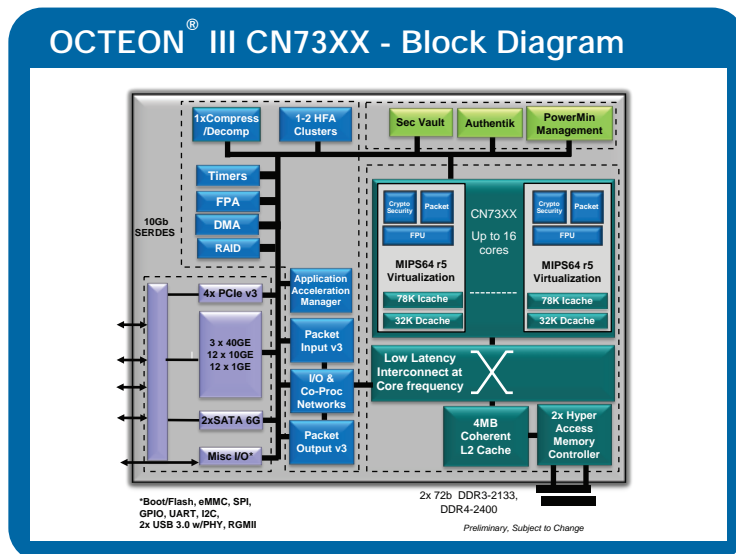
OCTEON® III CN73XX - Block Diagram

1xCompress /Decomp

1-2 HFA Clusters

Sec Vault

Authentik

PowerMin Management

Timers

FPA

DMA

RAID

10Gb SERDES

Crypto Security

Packet

FPU

MIPS64 r5 Virtualization

78K Icache

32K Dcache

CN73XX

Up to 16 cores

Crypto Security

Packet

FPU

MIPS64 r5 Virtualization

78K Icache

32K Dcache

4x PCIe v3

3 x 40GE
12 x 10GE
12 x 1GE

2xSATA 6G

Misc I/O*

Application Acceleration Manager

Packet Input v3

I/O & Co-Proc Networks

Packet Output v3

Low Latency Interconnect at Core frequency

4MB Coherent L2 Cache

2x Hyper Access Memory Controller

2x 72b DDR3-2133, DDR4-2400

*Boot/Flash, eMMC, SPI, GPIO, UART, I2C, 2x USB 3.0 w/PHY, RGMII

Preliminary, Subject to Change